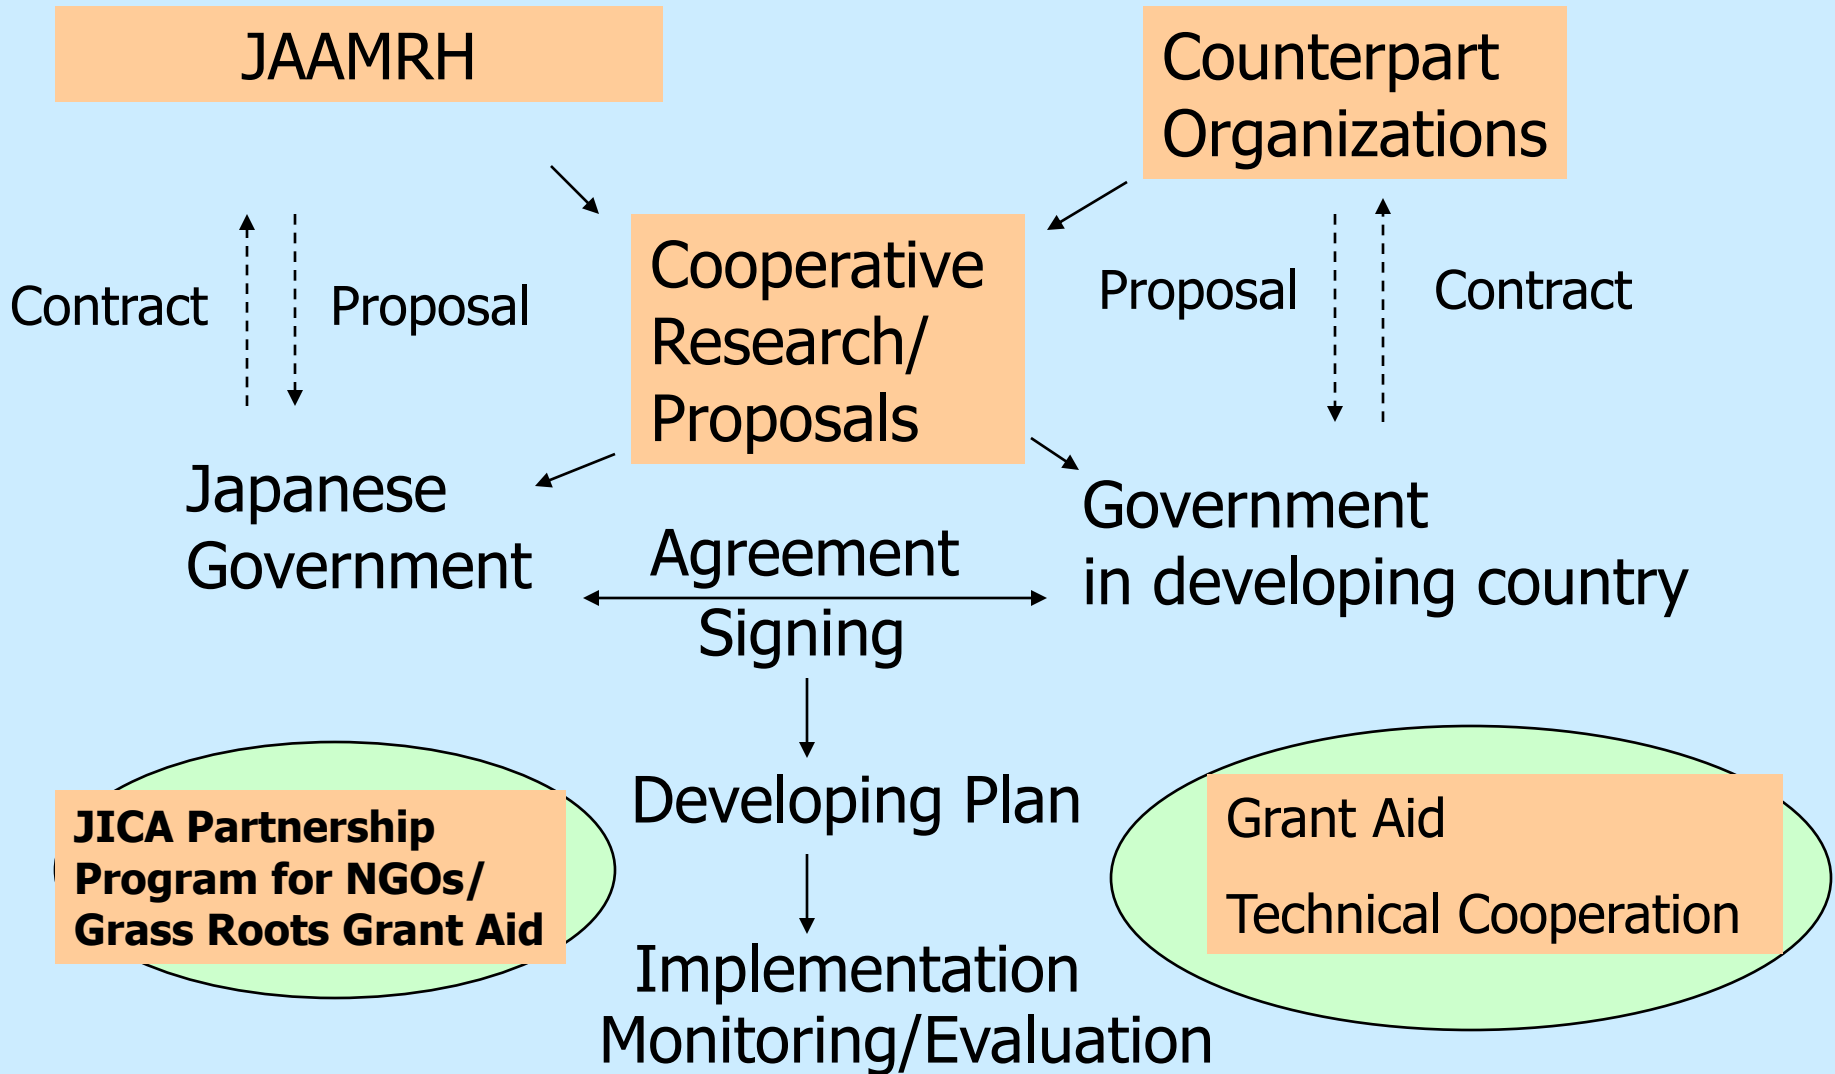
JAAMRH

Counterpart Organizations

Contract

Proposal

Cooperative Research/ Proposals

Proposal

Contract

Japanese Government

Agreement

Signing

Government in developing country

Developing Plan

JICA Partnership Program for NGOs/ Grass Roots Grant Aid

Grant Aid

Technical Cooperation

Implementation

Monitoring/Evaluation